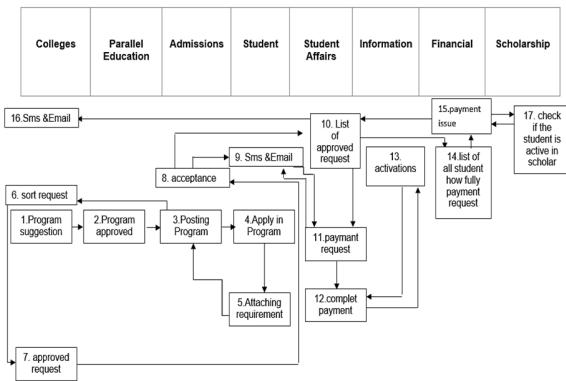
| Colleges | Parallel Education | Admissions | Student | Student Affairs | Information | Financial | Scholarship |
|---|---|---|---|---|---|---|---|

16.Sms &Email

10. List of approved request

15.payment issue

17. check if the student is active in scholar

9. Sms &Email

8. acceptance

13. activations

14.list of all student how fully payment request

6. sort request

1.Program suggestion

2.Program approved

3.Posting Program

4.Apply in Program

11.paymant request

5.Attaching requirement

12.complet payment

7. approved request